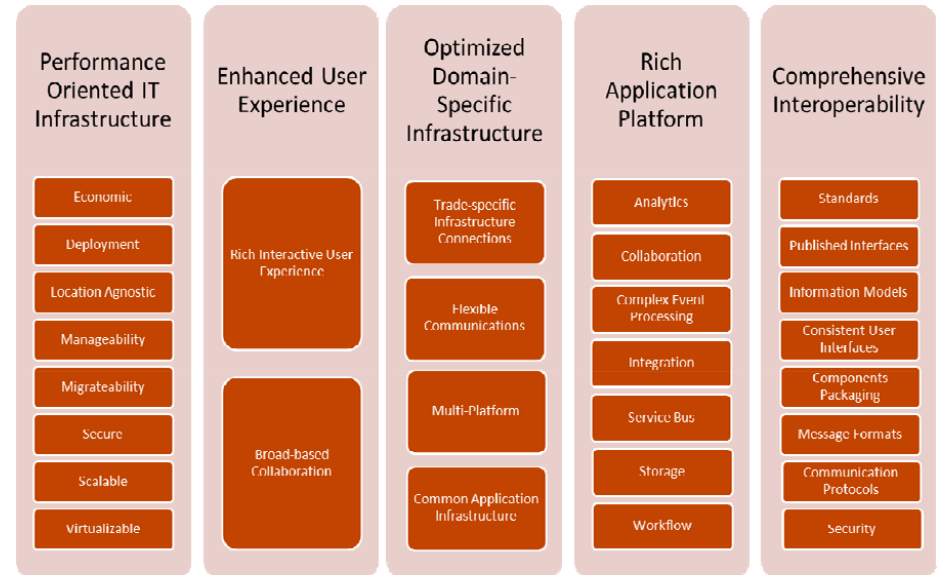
Performance Oriented IT Infrastructure

Economic

Deployment

Location Agnostic

Manageability

Migrateability

Secure

Scalable

Virtualizable

Enhanced User Experience

Rich Interactive User Experience

Broad-based Collaboration

Optimized Domain-Specific Infrastructure

Trade-specific Infrastructure Connections

Flexible Communications

Multi-Platform

Common Application Infrastructure

Rich Application Platform

Analytics

Collaboration

Complex Event Processing

Integration

Service Bus

Storage

Workflow

Comprehensive Interoperability

Standards

Published Interfaces

Information Models

Consistent User Interfaces

Components Packaging

Message Formats

Communication Protocols

Security